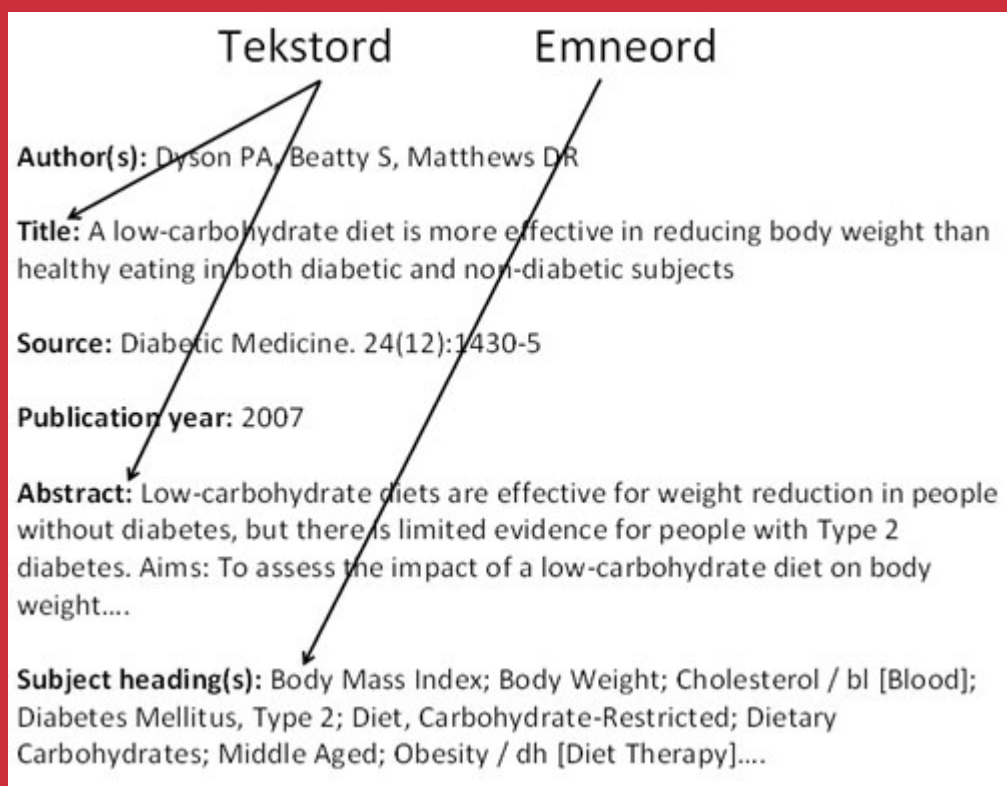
Tekstord Emneord

**Author(s):** Dyson PA, Beatty S, Matthews DR

**Title:** A low-carbohydrate diet is more effective in reducing body weight than healthy eating in both diabetic and non-diabetic subjects

**Source:** Diabetic Medicine. 24(12):1430-5

**Publication year:** 2007

**Abstract:** Low-carbohydrate diets are effective for weight reduction in people without diabetes, but there is limited evidence for people with Type 2 diabetes. Aims: To assess the impact of a low-carbohydrate diet on body weight….

**Subject heading(s):** Body Mass Index; Body Weight; Cholesterol / bl [Blood]; Diabetes Mellitus, Type 2; Diet, Carbohydrate-Restricted; Dietary Carbohydrates; Middle Aged; Obesity / dh [Diet Therapy]….